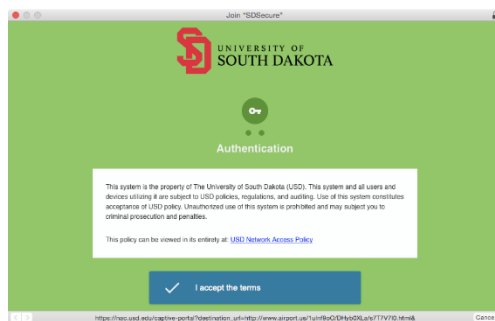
Join "SDSecure"

UNIVERSITY OF
SOUTH DAKOTA

Authentication

This system is the property of The University of South Dakota (USD). This system and all users and devices utilizing it are subject to USD policies, regulations, and auditing. Use of this system constitutes acceptance of USD policy. Unauthorized use of this system is prohibited and may subject you to criminal prosecution and penalties.

This policy can be viewed in its entirety at: USD Network Access Policy

I accept the terms

https://nac.usd.edu/captive-portal?destination_url=http://www.airport.us/1ulnf6oO/DHyb0XLa/e7T7V7l0.html&

Cancel